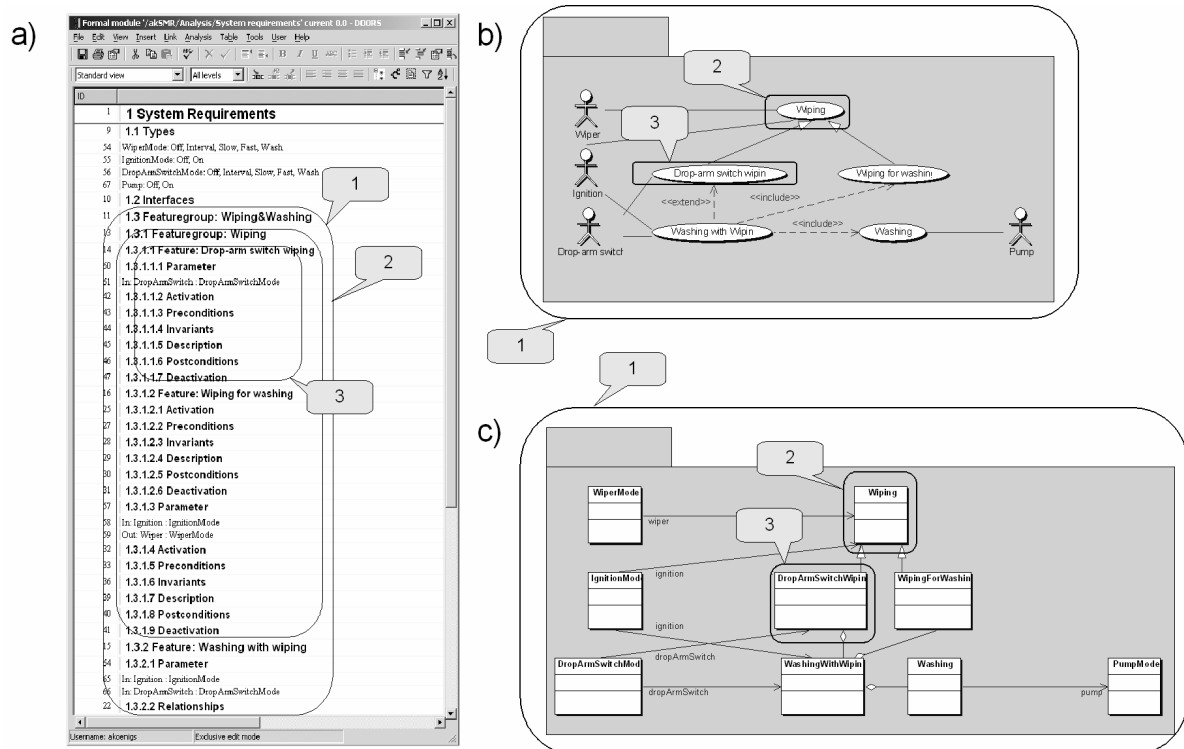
a)

Formal module '/akSMR/Analysis/System requirements' current 0.0 - DOORS

File Edit View Insert Link Analysis Table Tools User Help

Standard view All levels

ID

| ID | |
|---|---|
| 1 | 1 System Requirements |
| 9 | 1.1 Types |
| 54 | WiperMode: Off, Interval, Slow, Fast, Wash |
| 55 | IgnitionMode: Off, On |
| 56 | DropArmSwitchMode: Off, Interval, Slow, Fast, Wash |
| 67 | Pump: Off, On |
| 10 | 1.2 Interfaces |
| 11 | 1.3 Featuregroup: Wiping&Washing |
| 13 | 1.3.1 Featuregroup: Wiping |
| 14 | 1.3.1.1 Feature: Drop-arm switch wiping |
| 50 | 1.3.1.1.1 Parameter |
| 51 | In: DropArmSwitch : DropArmSwitchMode |
| 42 | 1.3.1.1.2 Activation |
| 43 | 1.3.1.1.3 Preconditions |
| 44 | 1.3.1.1.4 Invariants |
| 45 | 1.3.1.1.5 Description |
| 46 | 1.3.1.1.6 Postconditions |
| 47 | 1.3.1.1.7 Deactivation |
| 16 | 1.3.1.2 Feature: Wiping for washing |
| 26 | 1.3.1.2.1 Activation |
| 27 | 1.3.1.2.2 Preconditions |
| 28 | 1.3.1.2.3 Invariants |
| 29 | 1.3.1.2.4 Description |
| 30 | 1.3.1.2.5 Postconditions |
| 31 | 1.3.1.2.6 Deactivation |
| 57 | 1.3.1.3 Parameter |
| 58 | In: Ignition : IgnitionMode |
| 59 | Out: Wiper : WiperMode |
| 32 | 1.3.1.4 Activation |
| 33 | 1.3.1.5 Preconditions |
| 36 | 1.3.1.6 Invariants |
| 39 | 1.3.1.7 Description |
| 40 | 1.3.1.8 Postconditions |
| 41 | 1.3.1.9 Deactivation |
| 15 | 1.3.2 Feature: Washing with wiping |
| 64 | 1.3.2.1 Parameter |
| 65 | In: Ignition : IgnitionMode |
| 66 | In: DropArmSwitch : DropArmSwitchMode |
| 22 | 1.3.2.2 Relationships |

Username: akoenigs Exclusive edit mode

1
2
3

b)

2
3
Wiper
Wiping
Ignition
Drop-arm switch wipin
Wiping for washin
<<extend>>
<<include>>
<<include>>
Drop-arm switch
Washing with Wipin
Washing
Pump
1

1
c)

2
WiperMode
wiper
Wiping
3
IgnitionMod
ignition
DropArmSwitchWipin
WipingForWashin
ignition
dropArmSwitch
DropArmSwitchMod
WashingWithWipin
Washing
PumpMode
dropArmSwitch
pump